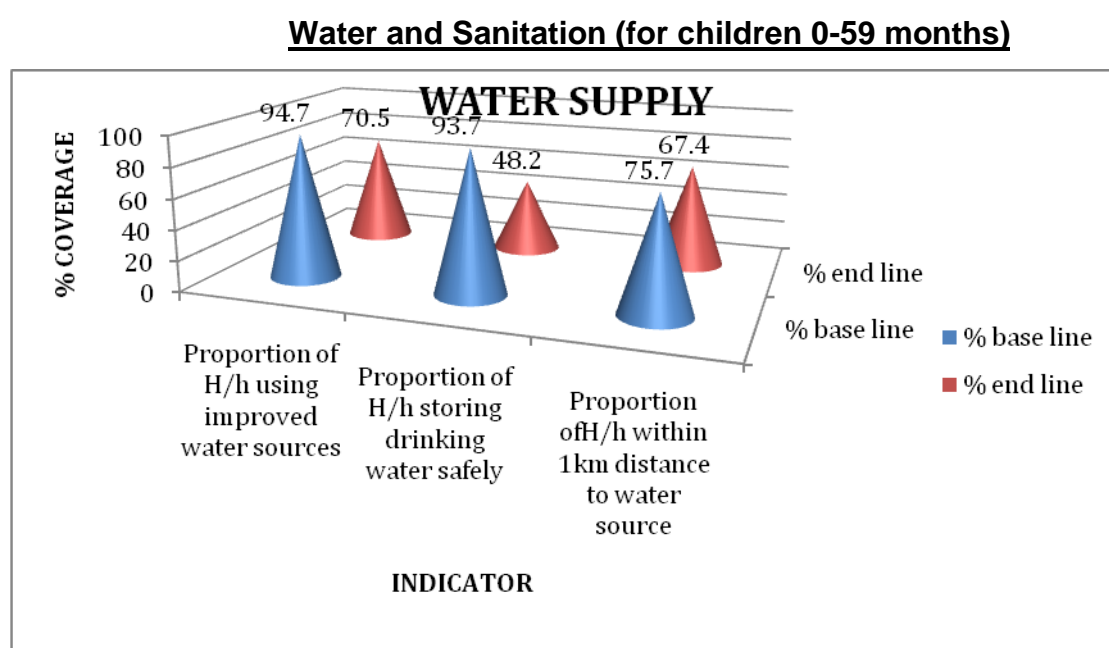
Water and Sanitation (for children 0-59 months)

WATER SUPPLY

% COVERAGE

100
80
60
40
20
0

94.7
70.5
93.7
48.2
75.7
67.4

% end line
% base line

% base line
% end line

Proportion of H/h using improved water sources

Proportion of H/h storing drinking water safely

Proportion ofH/h within 1km distance to water source

INDICATOR